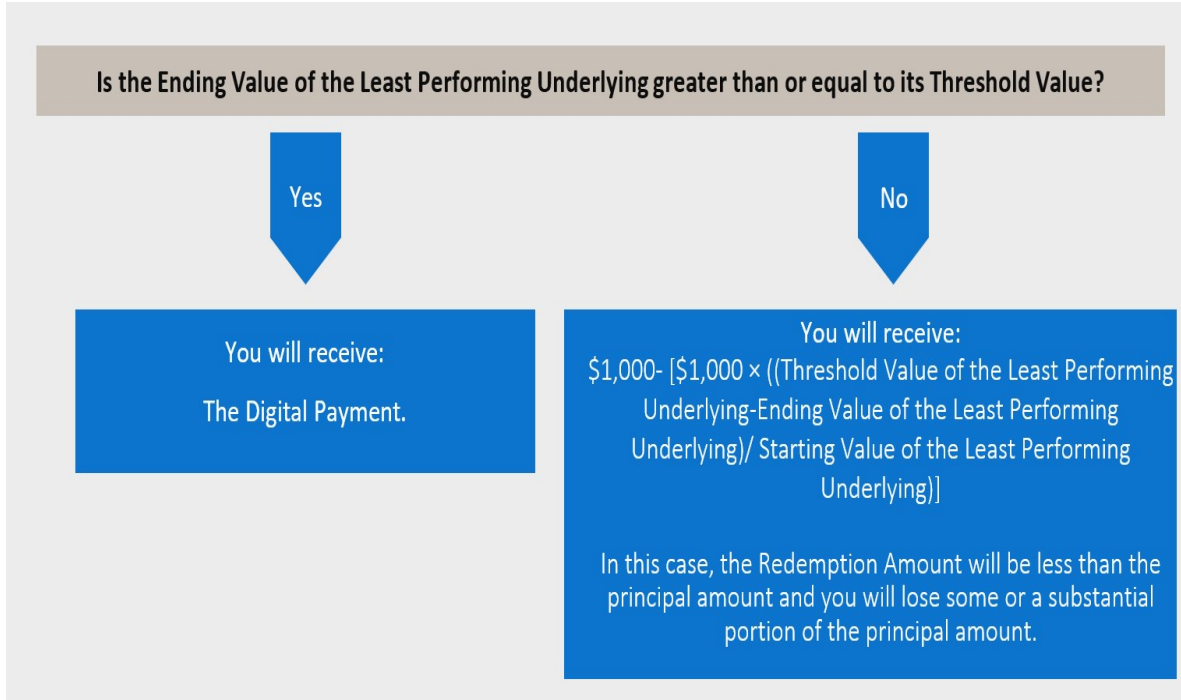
Is the Ending Value of the Least Performing Underlying greater than or equal to its Threshold Value?

Yes

No

You will receive:

The Digital Payment.

You will receive:
\$1,000- [\$1,000 × ((Threshold Value of the Least Performing Underlying-Ending Value of the Least Performing Underlying)/ Starting Value of the Least Performing Underlying)]

In this case, the Redemption Amount will be less than the principal amount and you will lose some or a substantial portion of the principal amount.